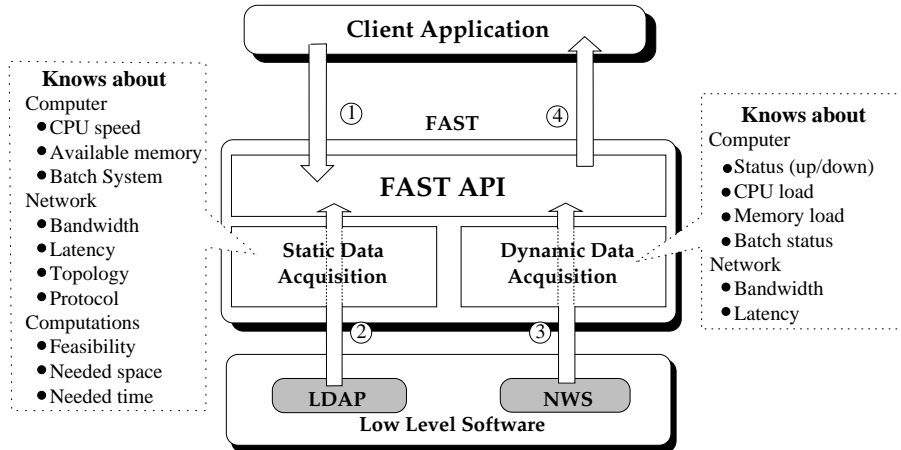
Client Application

Knows about
Computer
• CPU speed
• Available memory
• Batch System
Network
• Bandwidth
• Latency
• Topology
• Protocol
Computations
• Feasibility
• Needed space
• Needed time

①

④

FAST

FAST API

Static Data Acquisition

Dynamic Data Acquisition

②

③

Knows about
Computer
• Status (up/down)
• CPU load
• Memory load
• Batch status
Network
• Bandwidth
• Latency

LDAP

NWS

Low Level Software